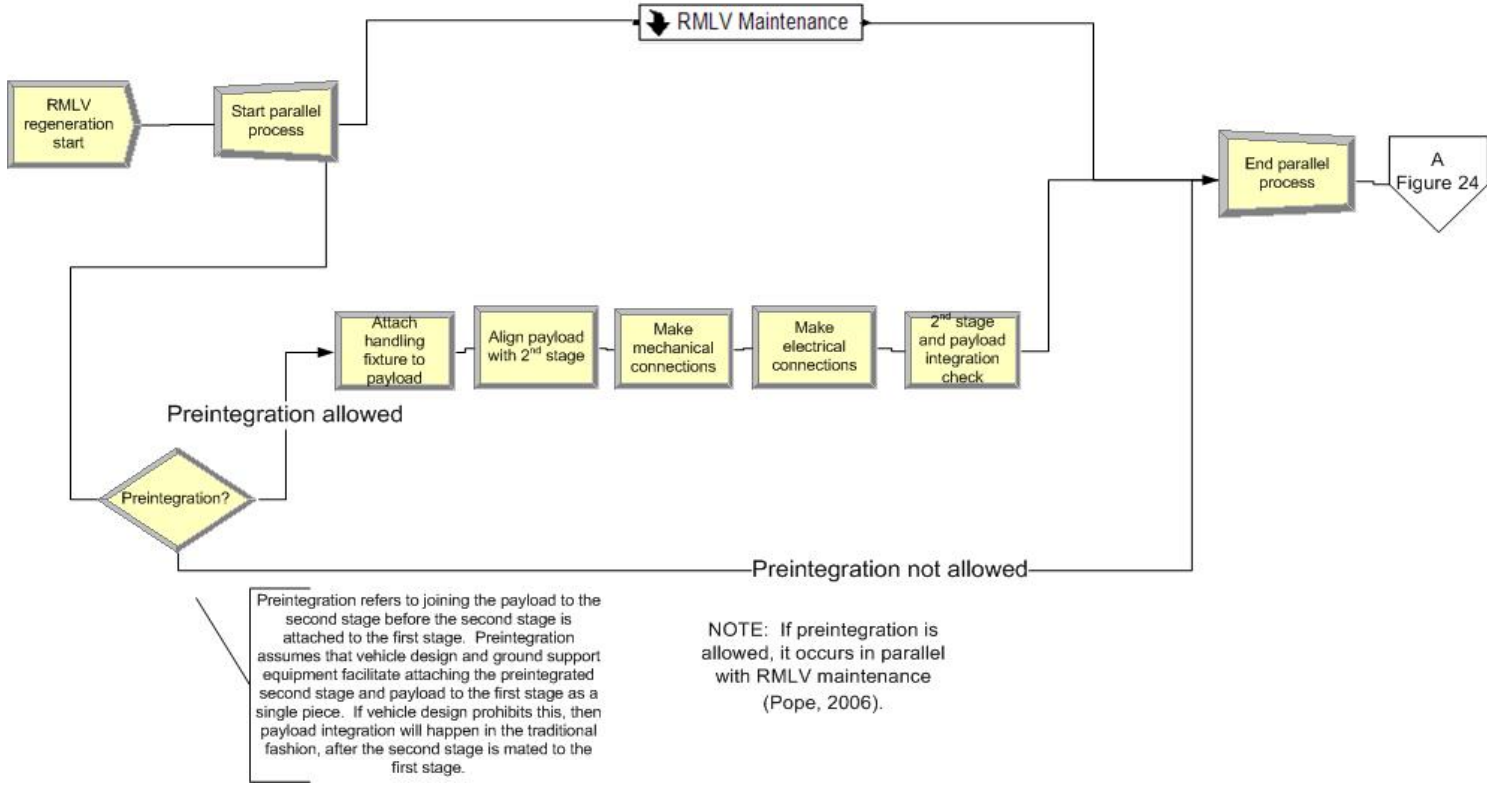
RMLV Maintenance

RMLV regeneration start

Start parallel process

End parallel process

A Figure 24

Attach handling fixture to payload

Align payload with $2^{nd}$ stage

Make mechanical connections

Make electrical connections

$2^{nd}$ stage and payload integration check

Preintegration allowed

Preintegration?

Preintegration not allowed

Preintegration refers to joining the payload to the second stage before the second stage is attached to the first stage. Preintegration assumes that vehicle design and ground support equipment facilitate attaching the preintegrated second stage and payload to the first stage as a single piece. If vehicle design prohibits this, then payload integration will happen in the traditional fashion, after the second stage is mated to the first stage.

NOTE: If preintegration is allowed, it occurs in parallel with RMLV maintenance (Pope, 2006).